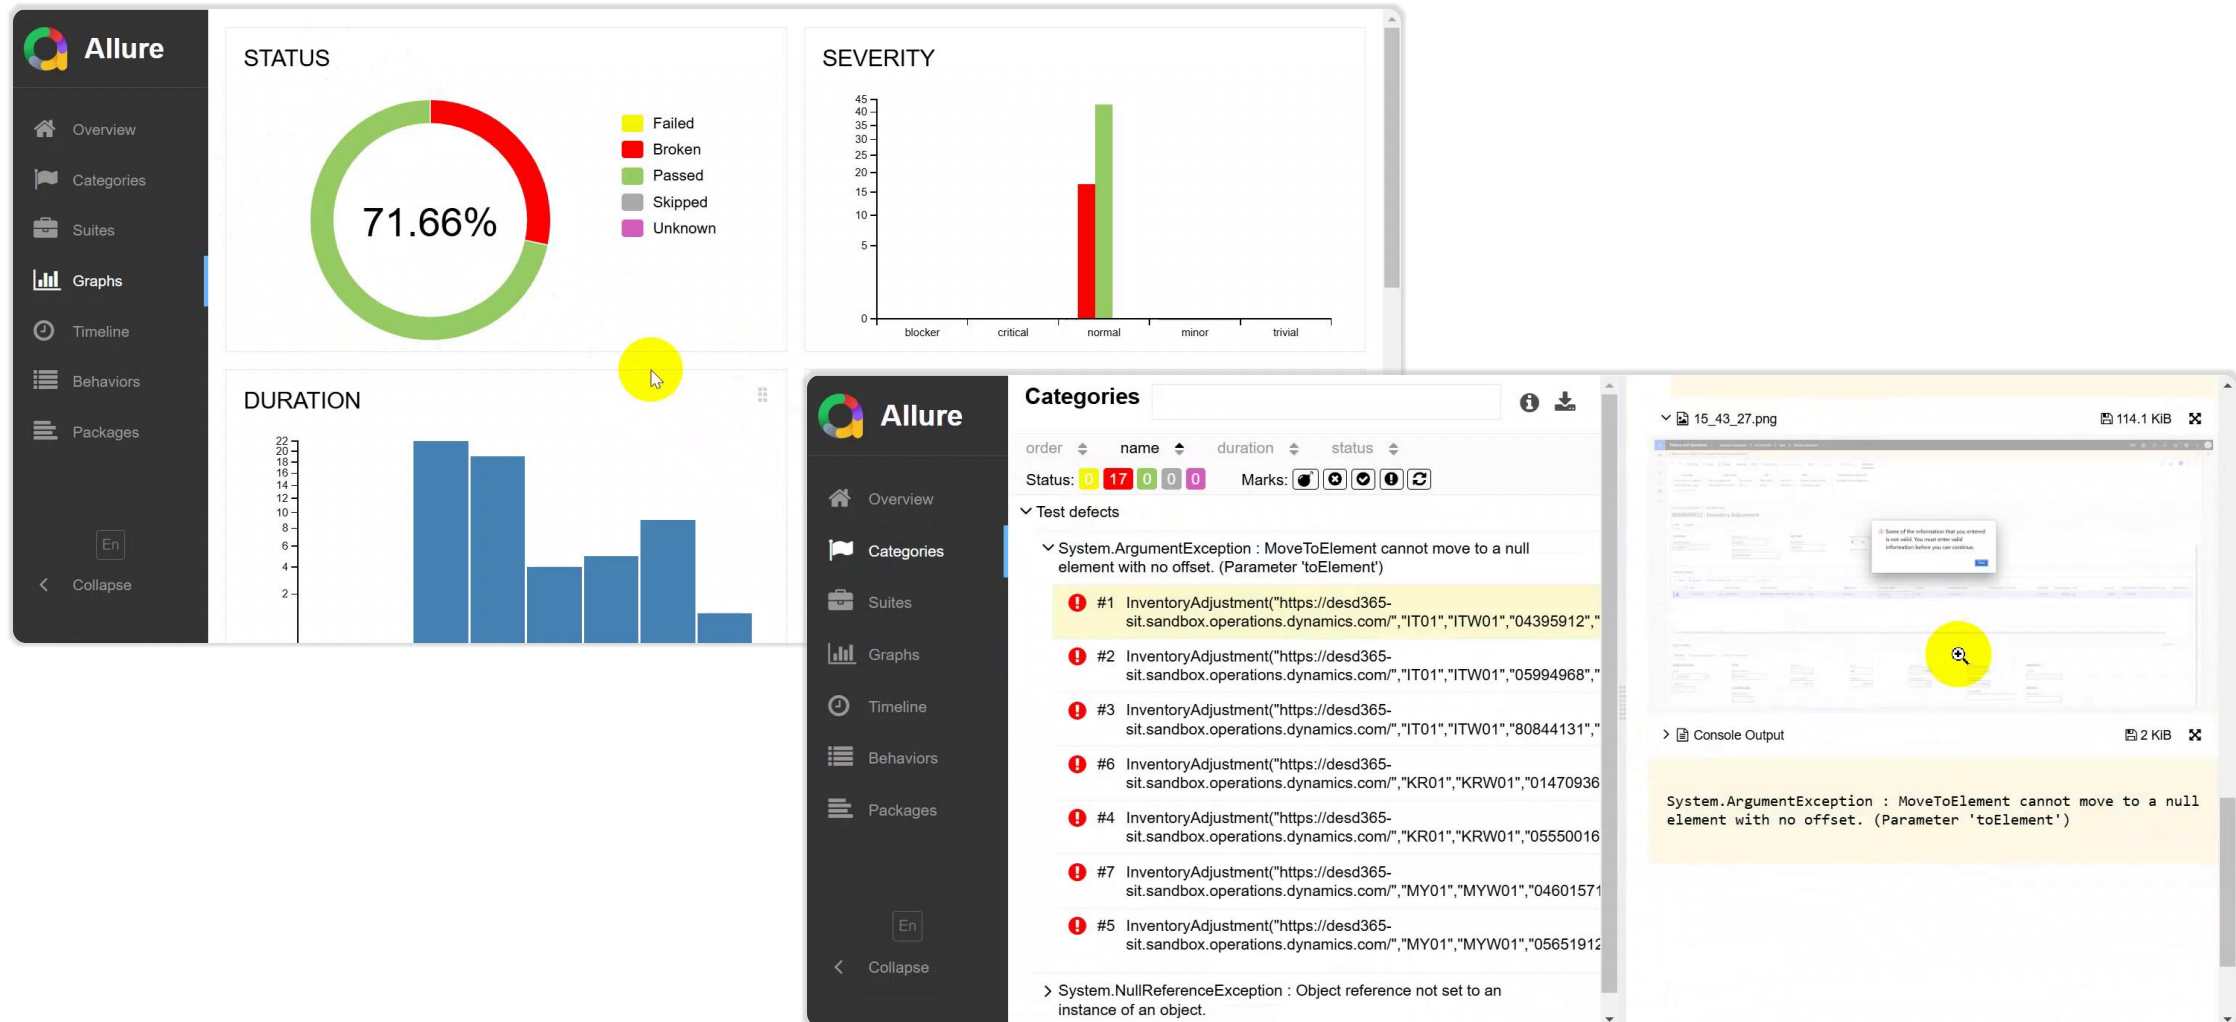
Allure

Overview
Categories
Suites
Graphs
Timeline
Behaviors
Packages

En
Collapse

STATUS

71.66%

Failed
Broken
Passed
Skipped
Unknown

SEVERITY

45
40
35
30
25
20
15
10
5
0

blocker critical normal minor trivial

DURATION

22
20
18
16
14
12
10
8
6
4
2

Allure

Overview
Categories
Suites
Graphs
Timeline
Behaviors
Packages

En
Collapse

Categories

order name duration status

Status: 0 17 0 0 0 Marks:

Test defects

System.ArgumentException : MoveToElement cannot move to a null element with no offset. (Parameter 'toElement')

#1 InventoryAdjustment("https://desd365-sit.sandbox.operations.dynamics.com/","IT01","ITW01","04395912","

#2 InventoryAdjustment("https://desd365-sit.sandbox.operations.dynamics.com/","IT01","ITW01","05994968","

#3 InventoryAdjustment("https://desd365-sit.sandbox.operations.dynamics.com/","IT01","ITW01","80844131","

#6 InventoryAdjustment("https://desd365-sit.sandbox.operations.dynamics.com/","KR01","KRW01","01470936

#4 InventoryAdjustment("https://desd365-sit.sandbox.operations.dynamics.com/","KR01","KRW01","05550016

#7 InventoryAdjustment("https://desd365-sit.sandbox.operations.dynamics.com/","MY01","MYW01","04601571

#5 InventoryAdjustment("https://desd365-sit.sandbox.operations.dynamics.com/","MY01","MYW01","05651912

System.NullReferenceException : Object reference not set to an instance of an object.

15_43_27.png 114.1 KiB

Console Output 2 KiB

System.ArgumentException : MoveToElement cannot move to a null element with no offset. (Parameter 'toElement')